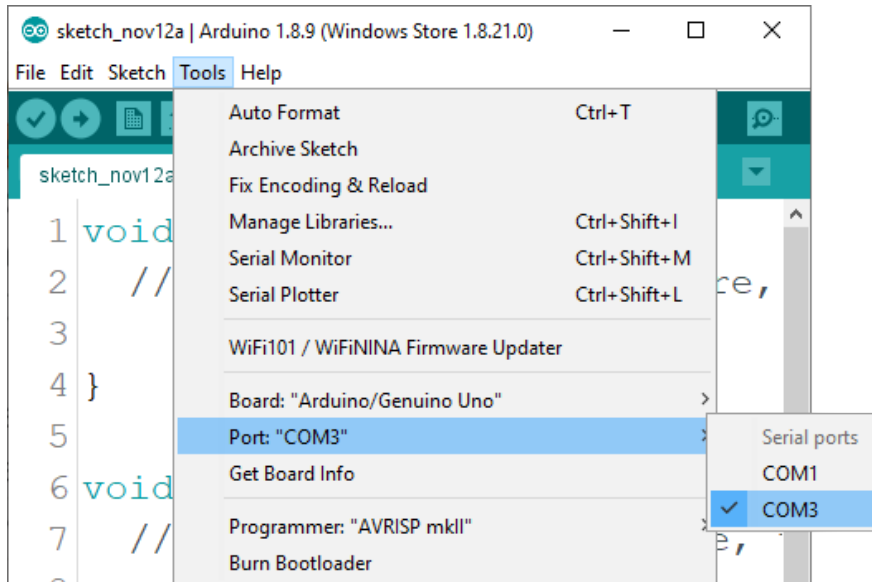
sketch_nov12a | Arduino 1.8.9 (Windows Store 1.8.21.0)

File Edit Sketch Tools Help

sketch_nov12a

1 void
2 //
3
4 }
5
6 void
7 //

re,

e,

Auto Format Ctrl+T
Archive Sketch
Fix Encoding & Reload
Manage Libraries... Ctrl+Shift+I
Serial Monitor Ctrl+Shift+M
Serial Plotter Ctrl+Shift+L
WiFi101 / WiFiNINA Firmware Updater
Board: "Arduino/Genuino Uno"
Port: "COM3"
Get Board Info
Programmer: "AVRISP mkII"
Burn Bootloader

Serial ports
COM1
COM3